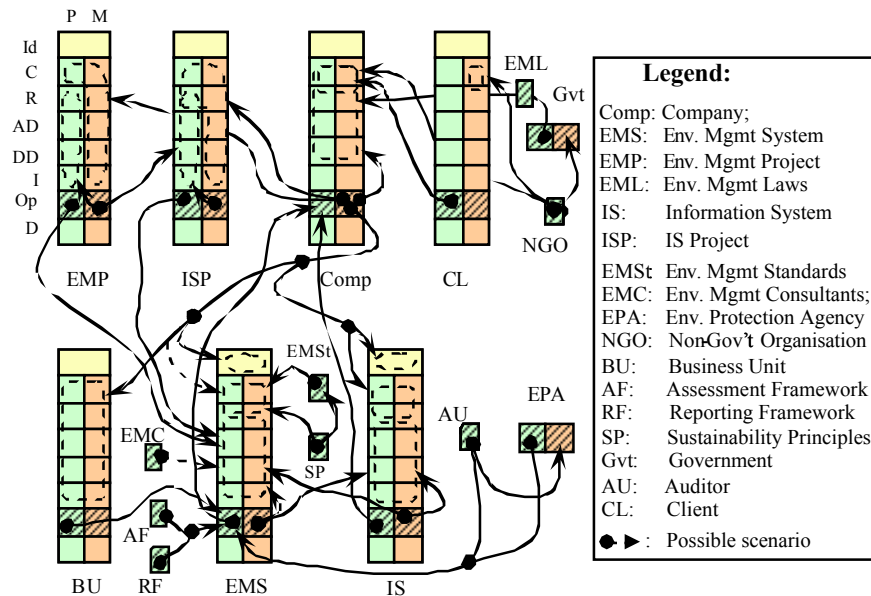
P M
Id
C
R
AD
DD
I
Op
D

EMP
ISP
Comp
CL
EML
Gvt
NGO

BU
EMC
AF
RF
EMS
EMSt
SP
IS
AU
EPA

Legend:
Comp: Company;
EMS: Env. Mgmt System
EMP: Env. Mgmt Project
EML: Env. Mgmt Laws
IS: Information System
ISP: IS Project
EMSt Env. Mgmt Standards
EMC: Env. Mgmt Consultants;
EPA: Env. Protection Agency
NGO: Non-Gov't Organisation
BU: Business Unit
AF: Assessment Framework
RF: Reporting Framework
SP: Sustainability Principles
Gvt: Government
AU: Auditor
CL: Client
: Possible scenario